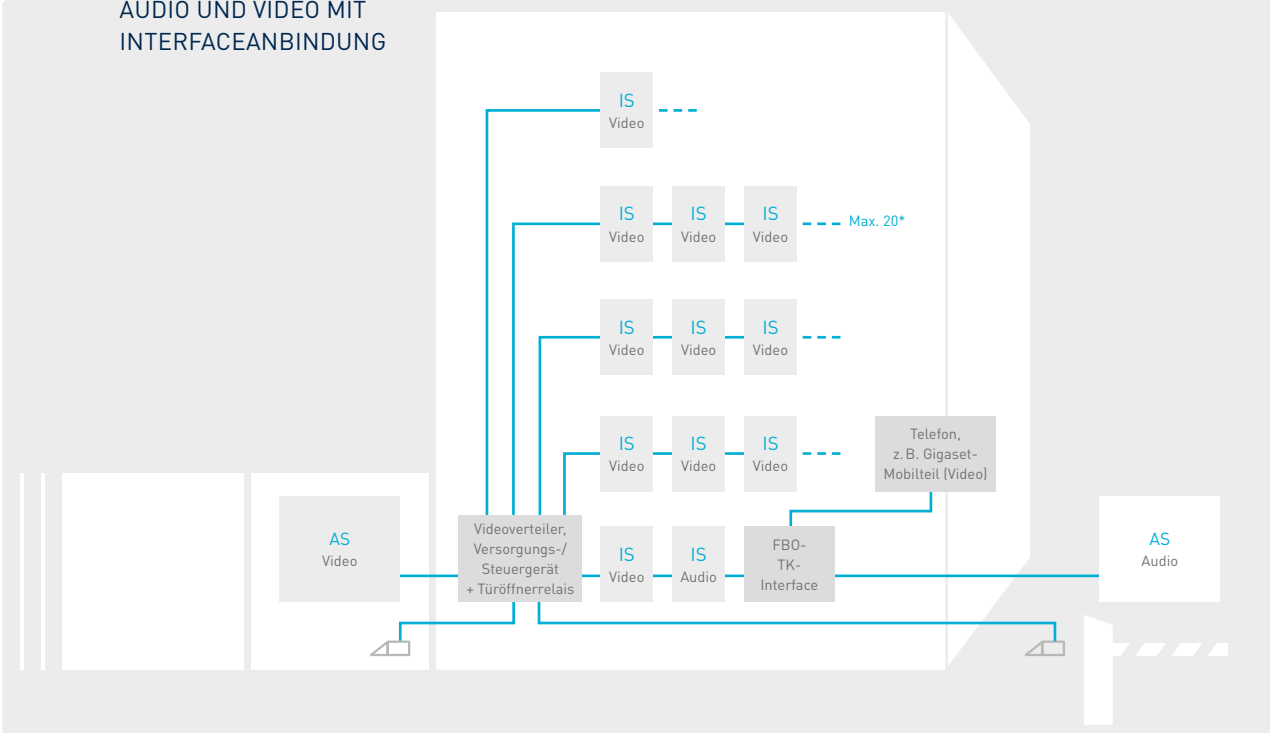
AUDIO UND VIDEO MIT INTERFACEANBINDUNG

IS
Video

IS
Video

IS
Video

IS
Video

Max. 20*

IS
Video

IS
Video

IS
Video

IS
Video

IS
Video

IS
Video

Telefon, z. B. Gigaset-Mobilteil (Video)

AS
Video

Videoverteiler, Versorgungs-/ Steuergerät + Türöffnerrelais

IS
Video

IS
Audio

FBO-
TK-
Interface

AS
Audio